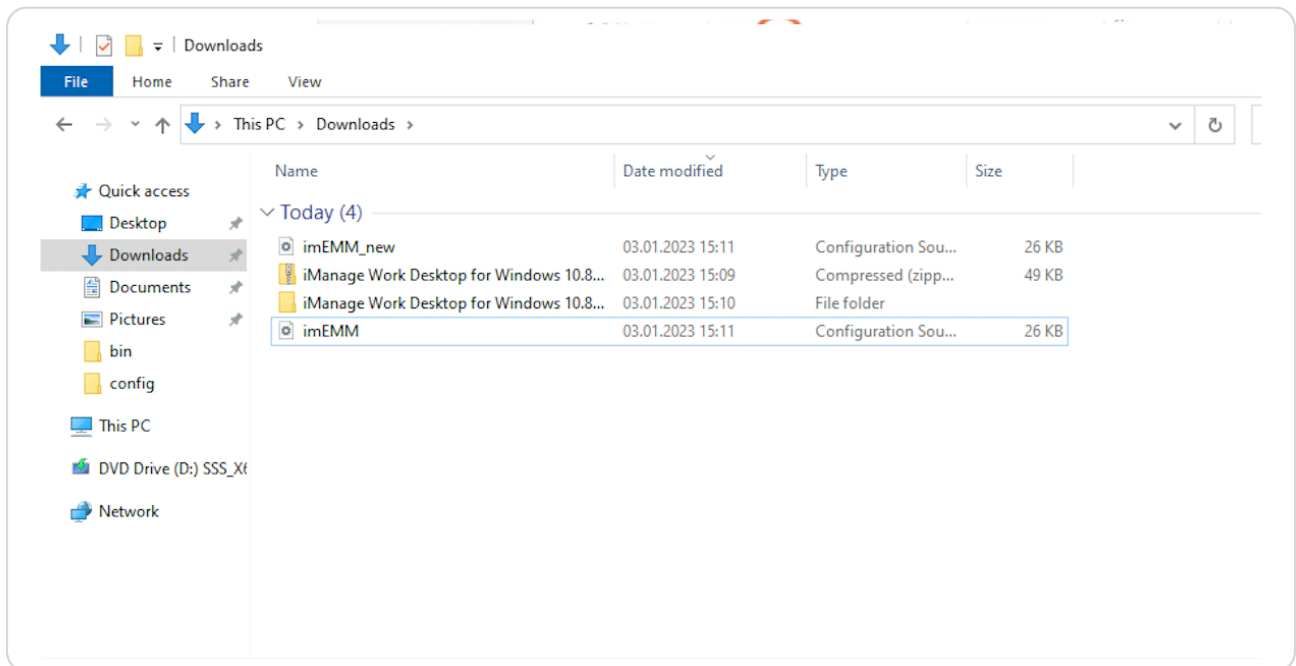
Downloads

File Home Share View

This PC > Downloads >

Quick access
Desktop
Downloads
Documents
Pictures
bin
config
This PC
DVD Drive (D:) SSS_X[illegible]
Network

| Name | Date modified | Type | Size |
|---|---|---|---|
| Today (4) | | | |
| imEMM_new | 03.01.2023 15:11 | Configuration Sou... | 26 KB |
| iManage Work Desktop for Windows 10.8... | 03.01.2023 15:09 | Compressed (zipp... | 49 KB |
| iManage Work Desktop for Windows 10.8... | 03.01.2023 15:10 | File folder | |
| imEMM | 03.01.2023 15:11 | Configuration Sou... | 26 KB |